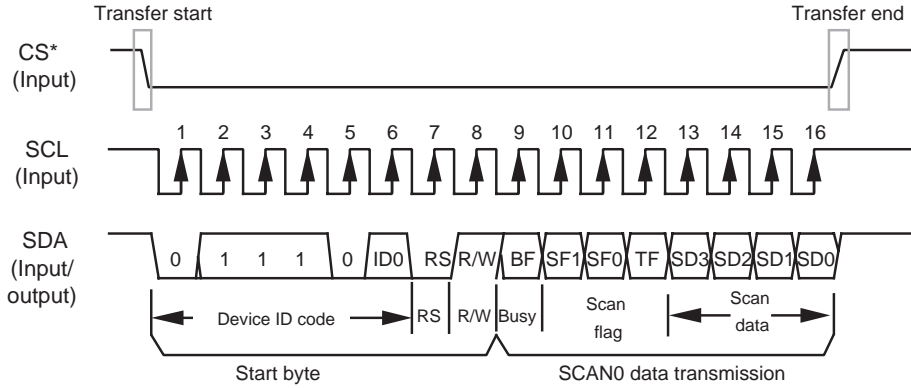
Transfer start

Transfer end

CS*
(Input)

SCL
(Input)

1 2 3 4 5 6 7 8 9 10 11 12 13 14 15 16

SDA
(Input/
output)

0 1 1 1 0 ID0 RS R/W BF SF1 SF0 TF SD3 SD2 SD1 SD0

Device ID code

RS

R/W

Busy

Scan
flag

Scan
data

Start byte

SCAN0 data transmission